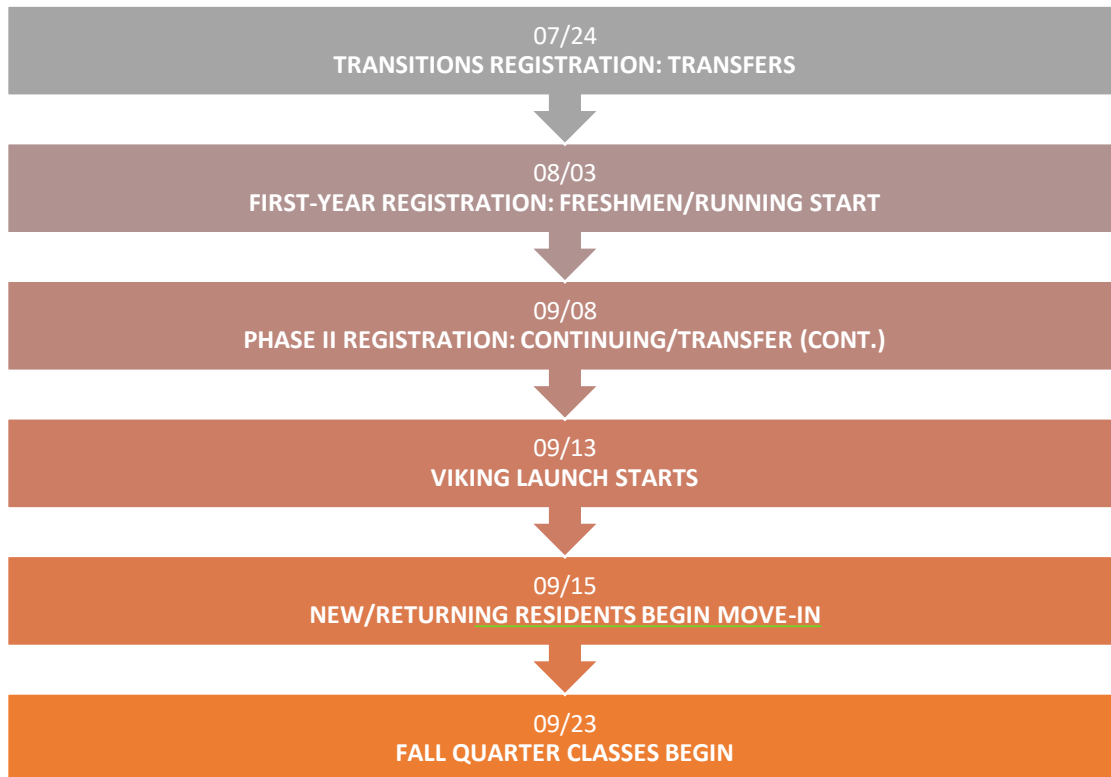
07/24
TRANSITIONS REGISTRATION: TRANSFERS

08/03
FIRST-YEAR REGISTRATION: FRESHMEN/RUNNING START

09/08
PHASE II REGISTRATION: CONTINUING/TRANSFER (CONT.)

09/13
VIKING LAUNCH STARTS

09/15
NEW/RETURNING RESIDENTS BEGIN MOVE-IN

09/23
FALL QUARTER CLASSES BEGIN